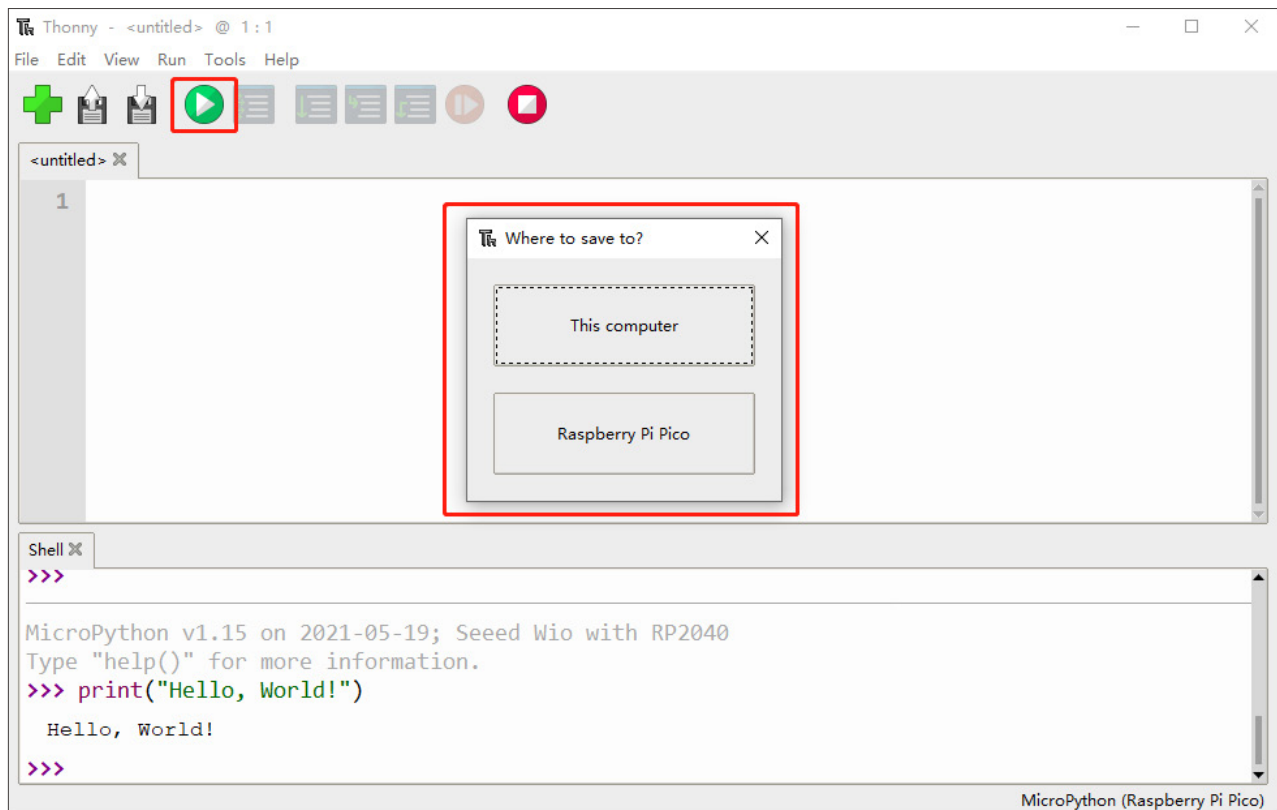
Thonny - <untitled> @ 1 : 1

File Edit View Run Tools Help

<untitled>

1

Where to save to?

This computer

Raspberry Pi Pico

Shell

>>>

MicroPython v1.15 on 2021-05-19; Seeed Wio with RP2040
Type "help()" for more information.
>>> print("Hello, World!")

Hello, World!

>>>

MicroPython (Raspberry Pi Pico)